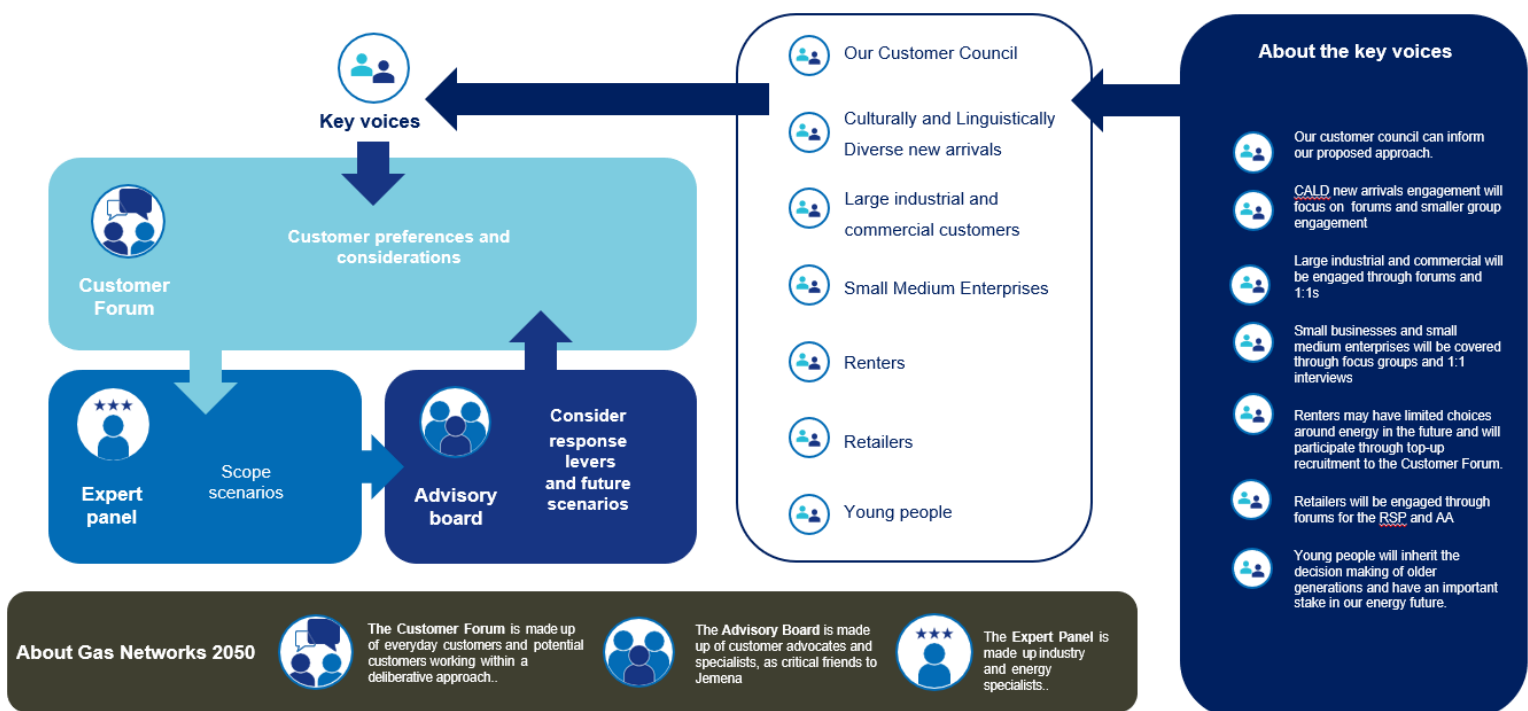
Key voices

Customer Forum

Customer preferences and considerations

Expert panel

Scope scenarios

Advisory board

Consider response levers and future scenarios

Our Customer Council

Culturally and Linguistically Diverse new arrivals

Large industrial and commercial customers

Small Medium Enterprises

Renters

Retailers

Young people

About the key voices

Our customer council can inform our proposed approach.

CALD new arrivals engagement will focus on forums and smaller group engagement

Large industrial and commercial will be engaged through forums and 1:1s

Small businesses and small medium enterprises will be covered through focus groups and 1:1 interviews

Renters may have limited choices around energy in the future and will participate through top-up recruitment to the Customer Forum.

Retailers will be engaged through forums for the RSP and AA

Young people will inherit the decision making of older generations and have an important stake in our energy future.

About Gas Networks 2050

The Customer Forum is made up of everyday customers and potential customers working within a deliberative approach..

The Advisory Board is made up of customer advocates and specialists, as critical friends to Jemena

The Expert Panel is made up industry and energy specialists..